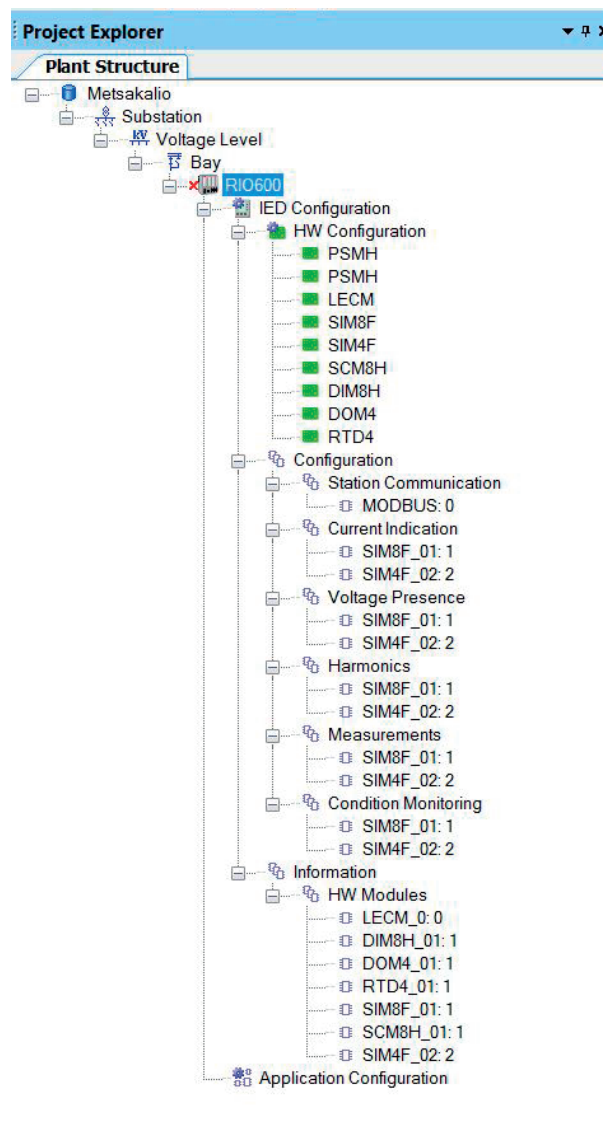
Project Explorer

Plant Structure

Metsakalio
Substation
Voltage Level
Bay
RIO600
IED Configuration
HW Configuration
PSMH
PSMH
LECM
SIM8F
SIM4F
SCM8H
DIM8H
DOM4
RTD4
Configuration
Station Communication
MODBUS: 0
Current Indication
SIM8F_01: 1
SIM4F_02: 2
Voltage Presence
SIM8F_01: 1
SIM4F_02: 2
Harmonics
SIM8F_01: 1
SIM4F_02: 2
Measurements
SIM8F_01: 1
SIM4F_02: 2
Condition Monitoring
SIM8F_01: 1
SIM4F_02: 2
Information
HW Modules
LECM_0: 0
DIM8H_01: 1
DOM4_01: 1
RTD4_01: 1
SIM8F_01: 1
SCM8H_01: 1
SIM4F_02: 2
Application Configuration